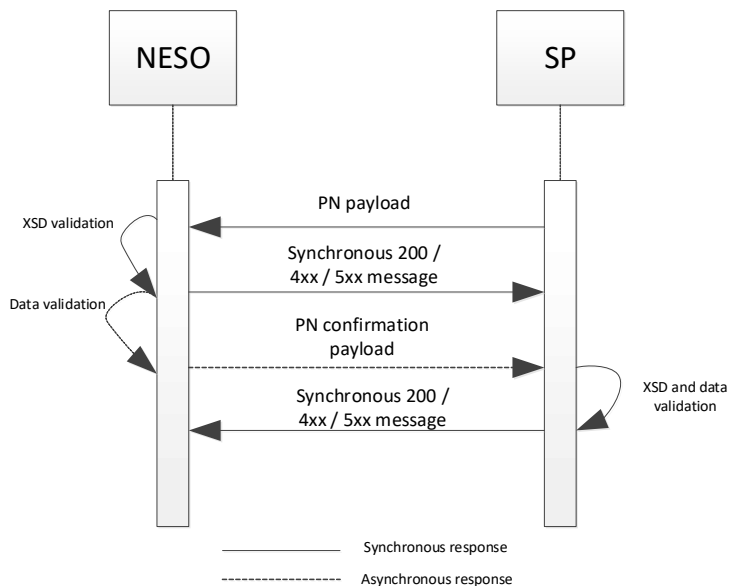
NESO

SP

XSD validation

PN payload

Synchronous 200 / 4xx / 5xx message

Data validation

PN confirmation payload

XSD and data validation

Synchronous 200 / 4xx / 5xx message

Synchronous response

Asynchronous response